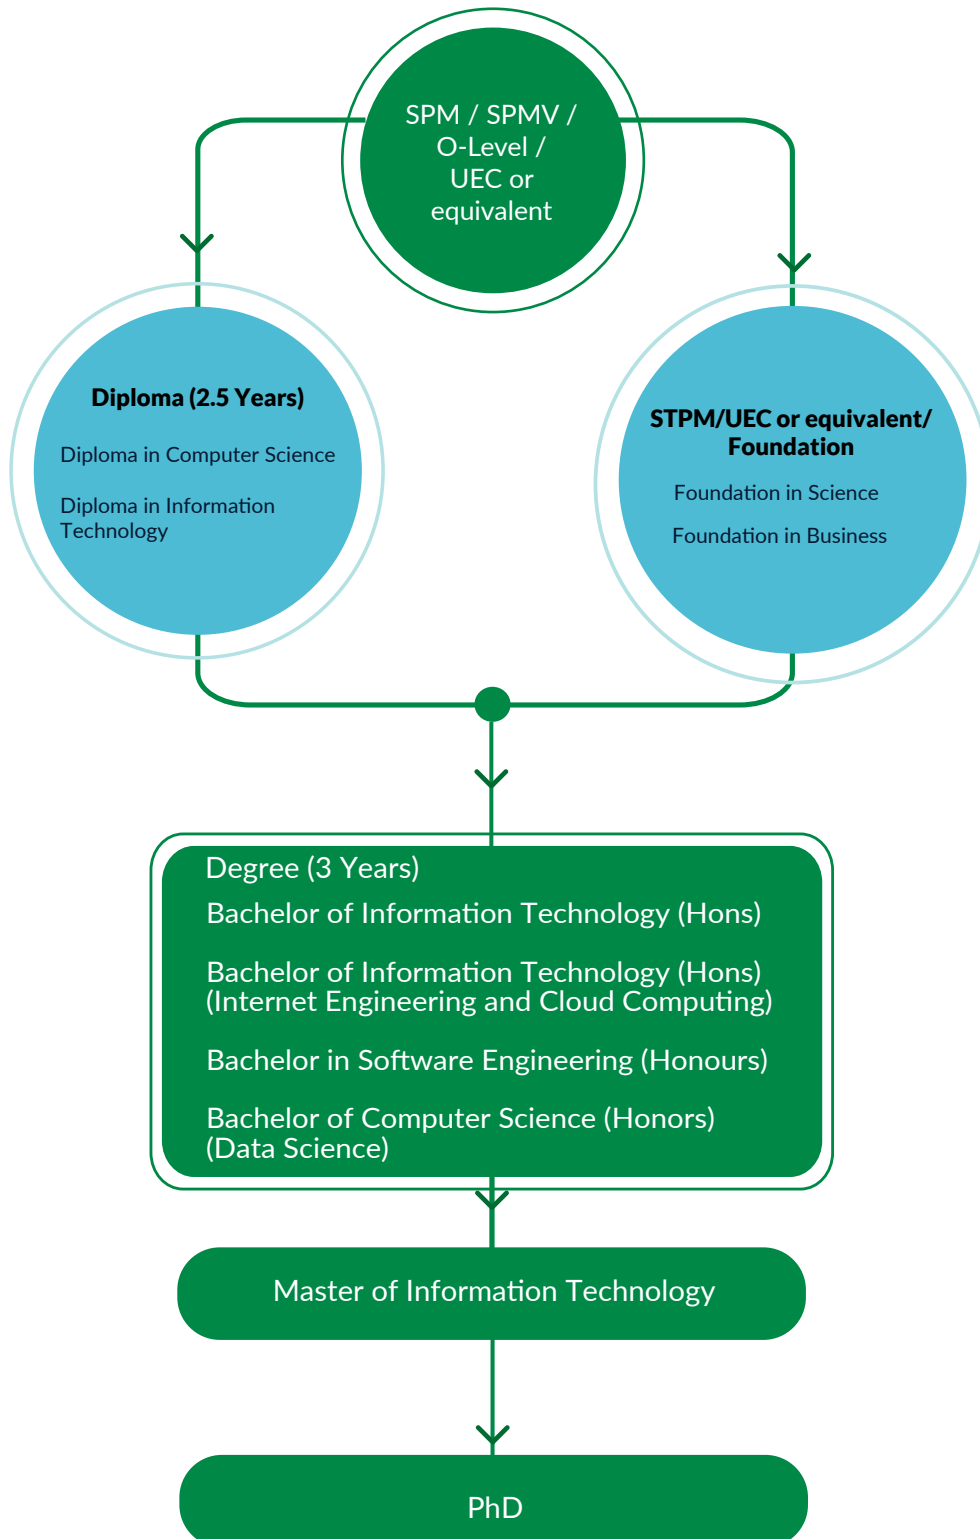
SPM / SPMV / O-Level / UEC or equivalent

Diploma (2.5 Years)

Diploma in Computer Science

Diploma in Information Technology

STPM/UEC or equivalent/ Foundation

Foundation in Science

Foundation in Business

Degree (3 Years)

Bachelor of Information Technology (Hons)

Bachelor of Information Technology (Hons) (Internet Engineering and Cloud Computing)

Bachelor in Software Engineering (Honours)

Bachelor of Computer Science (Honors) (Data Science)

Master of Information Technology

PhD